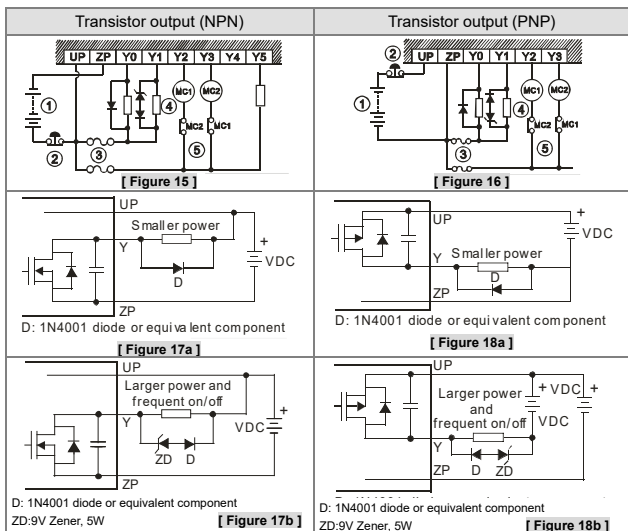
| Transistor output (NPN) | Transistor output (PNP) |
|---|---|
| UP ZP Y0 Y1 Y2 Y3 Y4 Y5 ① ② ③ ④ ⑤ MC1 MC2 MC2 MC1 **[ Figure 15 ]** | ② UP ZP Y0 Y1 Y2 Y3 ① ③ ④ ⑤ MC1 MC2 MC2 MC1 **[ Figure 16 ]** |
| UP Smaller power Y D + VDC ZP D: 1N4001 diode or equivalent component **[ Figure 17a ]** | UP + VDC Y Smaller power D ZP D: 1N4001 diode or equivalent component **[ Figure 18a ]** |
| UP Larger power and frequent on/off Y VDC + ZD D ZP D: 1N4001 diode or equivalent component ZD:9V Zener, 5W **[ Figure 17b ]** | UP Larger power and frequent on/off + VDC VDC + Y ZP D ZD D: 1N4001 diode or equivalent component ZD:9V Zener, 5W **[ Figure 18b ]** |